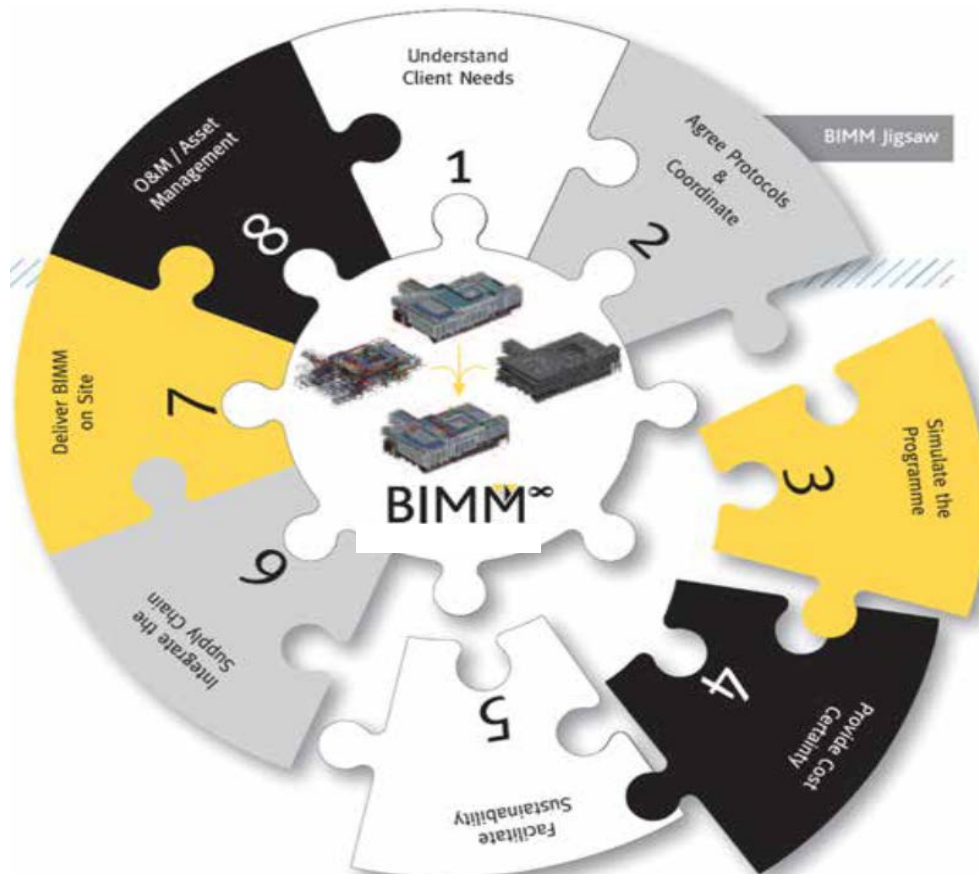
BIMM Jigsaw

Understand Client Needs

1

Agree Protocols & Coordinate

2

Simulate the Programme

3

Provide Cost Certainty

4

Facilitate Sustainability

5

Integrate the Supply Chain

6

Deliver BIMM on Site

7

O&M / Asset Management

8

BIMM$^{\infty}$